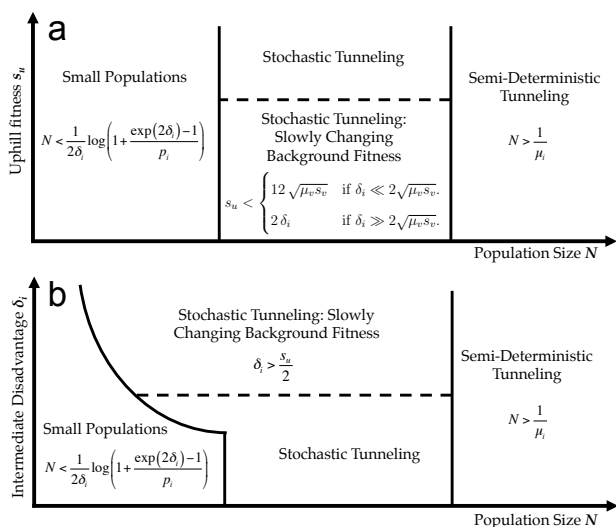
a

Uphill fitness $s_u$

Small Populations

$N < \frac{1}{2\delta_i}\log\left(1+\frac{\exp(2\delta_i)-1}{p_i}\right)$

Stochastic Tunneling

Stochastic Tunneling: Slowly Changing Background Fitness

$s_u < \begin{cases} 12\sqrt{\mu_v s_v} & \text{if } \delta_i \ll 2\sqrt{\mu_v s_v}. \\ 2\,\delta_i & \text{if } \delta_i \gg 2\sqrt{\mu_v s_v}. \end{cases}$

Semi-Deterministic Tunneling

$N > \frac{1}{\mu_i}$

Population Size $N$

b

Intermediate Disadvantage $\delta_i$

Stochastic Tunneling: Slowly Changing Background Fitness

$\delta_i > \frac{s_u}{2}$

Semi-Deterministic Tunneling

$N > \frac{1}{\mu_i}$

Small Populations

$N < \frac{1}{2\delta_i}\log\left(1+\frac{\exp(2\delta_i)-1}{p_i}\right)$

Stochastic Tunneling

Population Size $N$